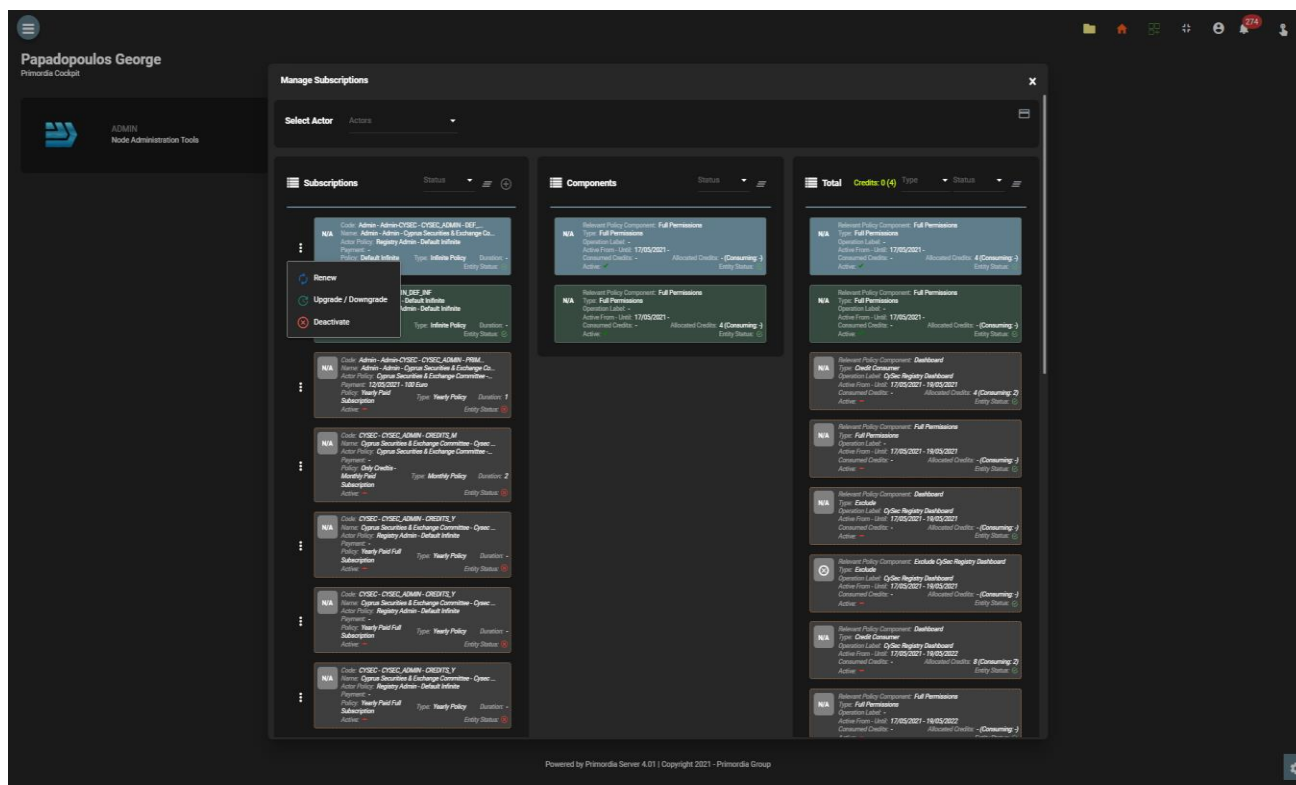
274

Papadopoulos George
Primordia Cockpit

ADMIN
Node Administration Tools

Manage Subscriptions

Select Actor Actors

Subscriptions Status

N/A Code: Admin - Admin-CYSEC - CYSEC_ADMIN - DEF_...
Name: Admin - Admin - Cyprus Securities & Exchange Co...
Actor Policy: Registry Admin - Default Infinite
Payment: -
Policy: Default Infinite Type: Infinite Policy Duration: -
Entity Status: -

Renew
Upgrade / Downgrade
Deactivate

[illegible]N_DEF_INF
- Default Infinite
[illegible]dmin - Default Infinite
Type: Infinite Policy Duration: -
Entity Status:

N/A Code: Admin - Admin-CYSEC - CYSEC_ADMIN - PRIM...
Name: Admin - Admin - Cyprus Securities & Exchange Co...
Actor Policy: Cyprus Securities & Exchange Committee -...
Payment: 12/05/2021 - 100 Euro
Policy: Yearly Paid Subscription Type: Yearly Policy Duration: 1
Active: - Entity Status:

N/A Code: CYSEC - CYSEC_ADMIN - CREDITS_M
Name: Cyprus Securities & Exchange Committee - Cysec ...
Actor Policy: Cyprus Securities & Exchange Committee -...
Payment: -
Policy: Only Credits - Monthly Paid Subscription Type: Monthly Policy Duration: 2
Active: - Entity Status:

N/A Code: CYSEC - CYSEC_ADMIN - CREDITS_Y
Name: Cyprus Securities & Exchange Committee - Cysec ...
Actor Policy: Registry Admin - Default Infinite
Payment: -
Policy: Yearly Paid Full Subscription Type: Yearly Policy Duration: -
Active: - Entity Status:

N/A Code: CYSEC - CYSEC_ADMIN - CREDITS_Y
Name: Cyprus Securities & Exchange Committee - Cysec ...
Actor Policy: Registry Admin - Default Infinite
Payment: -
Policy: Yearly Paid Full Subscription Type: Yearly Policy Duration: -
Active: - Entity Status:

N/A Code: CYSEC - CYSEC_ADMIN - CREDITS_Y
Name: Cyprus Securities & Exchange Committee - Cysec ...
Actor Policy: Registry Admin - Default Infinite
Payment: -
Policy: Yearly Paid Full Subscription Type: Yearly Policy Duration: -
Active: - Entity Status:

Components Status

N/A Relevant Policy Component: Full Permissions
Type: Full Permissions
Operation Label: -
Active From - Until: 17/05/2021 -
Consumed Credits: - Allocated Credits: - (Consuming: -)
Active: Entity Status:

N/A Relevant Policy Component: Full Permissions
Type: Full Permissions
Operation Label: -
Active From - Until: 17/05/2021 -
Consumed Credits: - Allocated Credits: 4 (Consuming: -)
Active: Entity Status:

Total Credits: 0 (4) Type Status

N/A Relevant Policy Component: Full Permissions
Type: Full Permissions
Operation Label: -
Active From - Until: 17/05/2021 -
Consumed Credits: - Allocated Credits: 4 (Consuming: -)
Active: Entity Status:

N/A Relevant Policy Component: Full Permissions
Type: Full Permissions
Operation Label: -
Active From - Until: 17/05/2021 -
Consumed Credits: - Allocated Credits: - (Consuming: -)
Active: Entity Status:

N/A Relevant Policy Component: Dashboard
Type: Credit Consumer
Operation Label: CySec Registry Dashboard
Active From - Until: 17/05/2021 - 19/05/2021
Consumed Credits: - Allocated Credits: 4 (Consuming: 2)
Active: - Entity Status:

N/A Relevant Policy Component: Full Permissions
Type: Full Permissions
Operation Label: -
Active From - Until: 17/05/2021 - 19/05/2021
Consumed Credits: - Allocated Credits: - (Consuming: -)
Active: - Entity Status:

N/A Relevant Policy Component: Dashboard
Type: Exclude
Operation Label: CySec Registry Dashboard
Active From - Until: 17/05/2021 - 19/05/2021
Consumed Credits: - Allocated Credits: - (Consuming: -)
Active: - Entity Status:

Relevant Policy Component: Exclude CySec Registry Dashboard
Type: Exclude
Operation Label: CySec Registry Dashboard
Active From - Until: 17/05/2021 - 19/05/2021
Consumed Credits: - Allocated Credits: - (Consuming: -)
Active: - Entity Status:

N/A Relevant Policy Component: Dashboard
Type: Credit Consumer
Operation Label: CySec Registry Dashboard
Active From - Until: 17/05/2021 - 19/05/2022
Consumed Credits: - Allocated Credits: 8 (Consuming: 2)
Active: - Entity Status:

N/A Relevant Policy Component: Full Permissions
Type: Full Permissions
Operation Label: -
Active From - Until: 17/05/2021 - 19/05/2022
Consumed Credits: - Allocated Credits: - (Consuming: -)

Powered by Primordia Server 4.01 | Copyright 2021 - Primordia Group